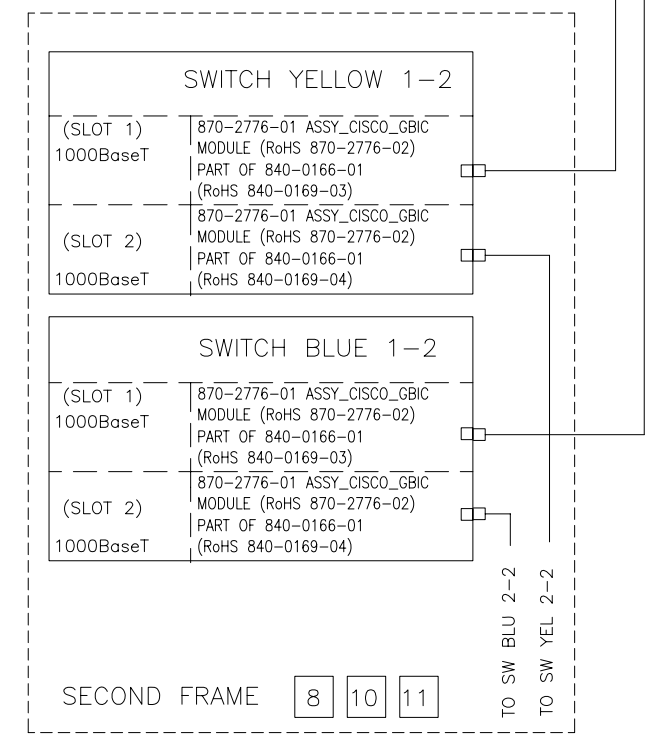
SWITCH YELLOW 1–2

(SLOT 1)
1000BaseT

870–2776–01 ASSY_CISCO_GBIC MODULE (RoHS 870–2776–02) PART OF 840–0166–01 (RoHS 840–0169–03)

(SLOT 2)
1000BaseT

870–2776–01 ASSY_CISCO_GBIC MODULE (RoHS 870–2776–02) PART OF 840–0166–01 (RoHS 840–0169–04)

SWITCH BLUE 1–2

(SLOT 1)
1000BaseT

870–2776–01 ASSY_CISCO_GBIC MODULE (RoHS 870–2776–02) PART OF 840–0166–01 (RoHS 840–0169–03)

(SLOT 2)
1000BaseT

870–2776–01 ASSY_CISCO_GBIC MODULE (RoHS 870–2776–02) PART OF 840–0166–01 (RoHS 840–0169–04)

TO SW BLU 2–2

TO SW YEL 2–2

SECOND FRAME 8 10 11